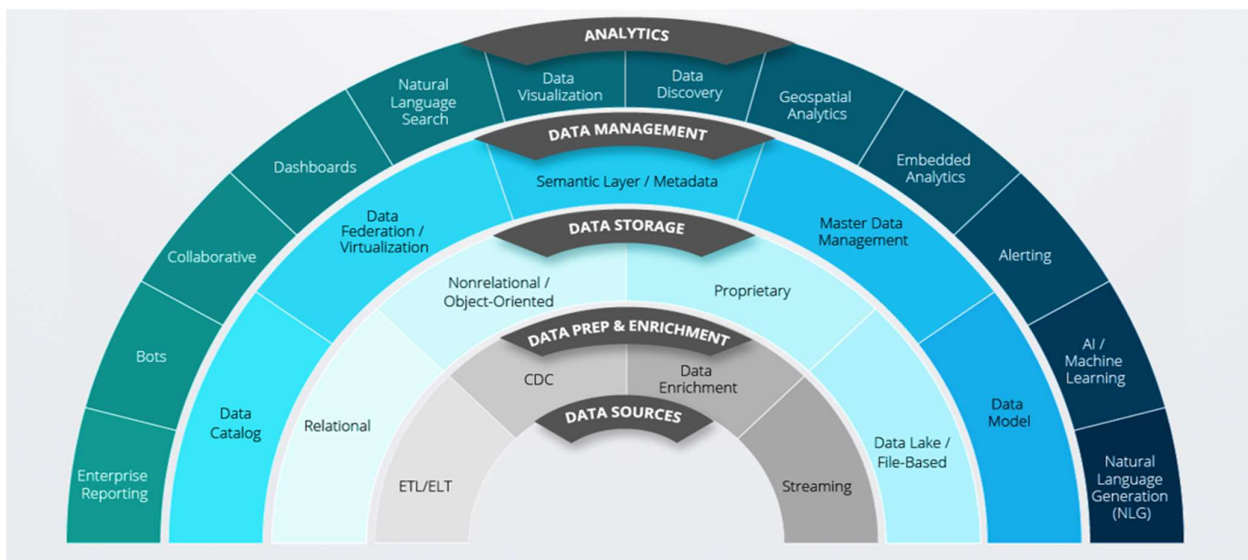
ANALYTICS

Enterprise Reporting

Bots

Collaborative

Dashboards

Natural Language Search

Data Visualization

Data Discovery

Geospatial Analytics

Embedded Analytics

Alerting

AI / Machine Learning

Natural Language Generation (NLG)

DATA MANAGEMENT

Data Catalog

Data Federation / Virtualization

Semantic Layer / Metadata

Master Data Management

Data Model

DATA STORAGE

Relational

Nonrelational / Object-Oriented

Proprietary

Data Lake / File-Based

DATA PREP & ENRICHMENT

ETL/ELT

CDC

Data Enrichment

Streaming

DATA SOURCES